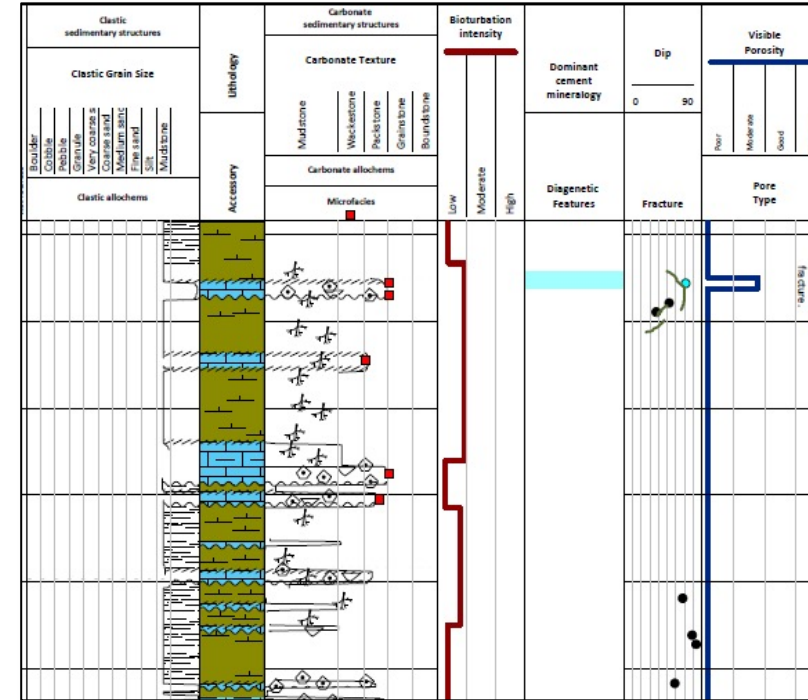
Clastic sedimentary structures

Clastic Grain Size

Boulder
Cobble
Pebble
Granule
Very coarse s
Coarse sand
Medium sand
Fine sand
Silt
Mudstone

Clastic allochems

Lithology

Accessory

Carbonate sedimentary structures

Carbonate Texture

Mudstone
Wackestone
Packstone
Grainstone
Boundstone

Carbonate allochems

Microfacies

Bioturbation intensity

Low
Moderate
High

Dominant cement mineralogy

Diagenetic Features

Dip

0
90

Fracture

Visible Porosity

Poor
Moderate
Good

Pore Type

fracture